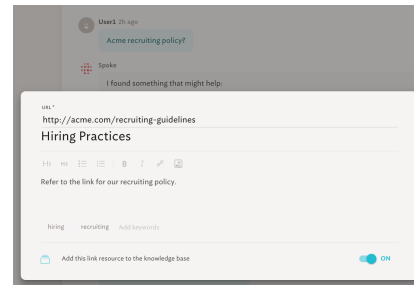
User1 2h ago

Acme recruiting policy?

Spoke

I found something that might help:

URL*

http://acme.com/recruiting-guidelines

Hiring Practices

H1 H2 B I

Refer to the link for our recruiting policy.

hiring recruiting Add keywords

Add this link resource to the knowledge base

ON